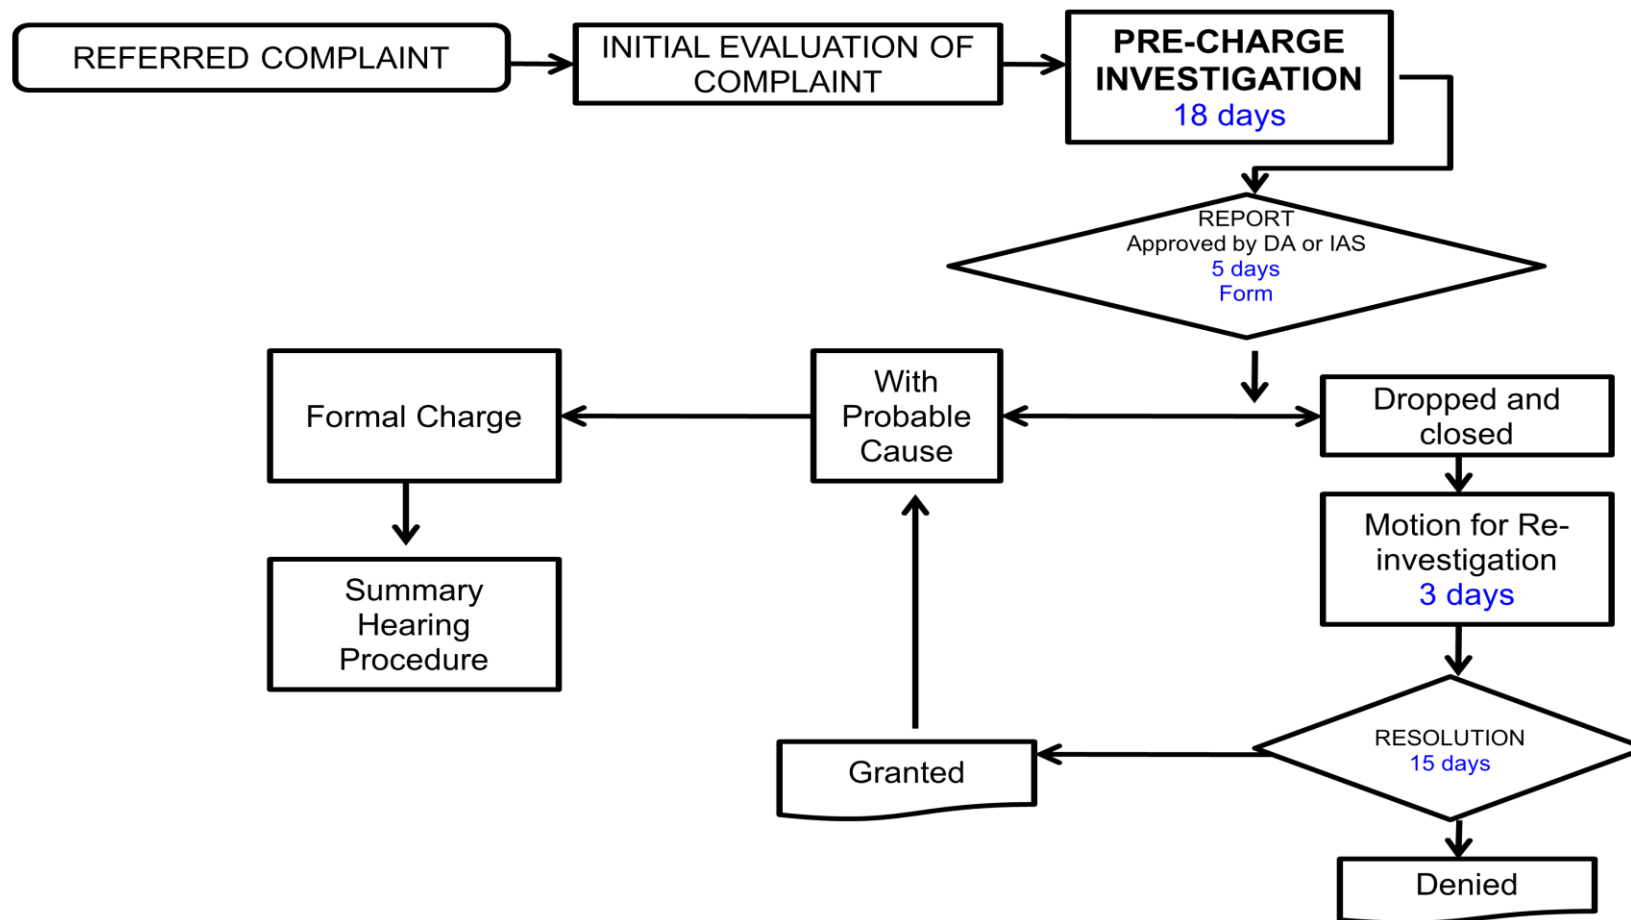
REFERRED COMPLAINT

INITIAL EVALUATION OF COMPLAINT

PRE-CHARGE INVESTIGATION
18 days

REPORT
Approved by DA or IAS
5 days
Form

Formal Charge

With Probable Cause

Dropped and closed

Motion for Re-investigation
3 days

Summary Hearing Procedure

RESOLUTION
15 days

Granted

Denied